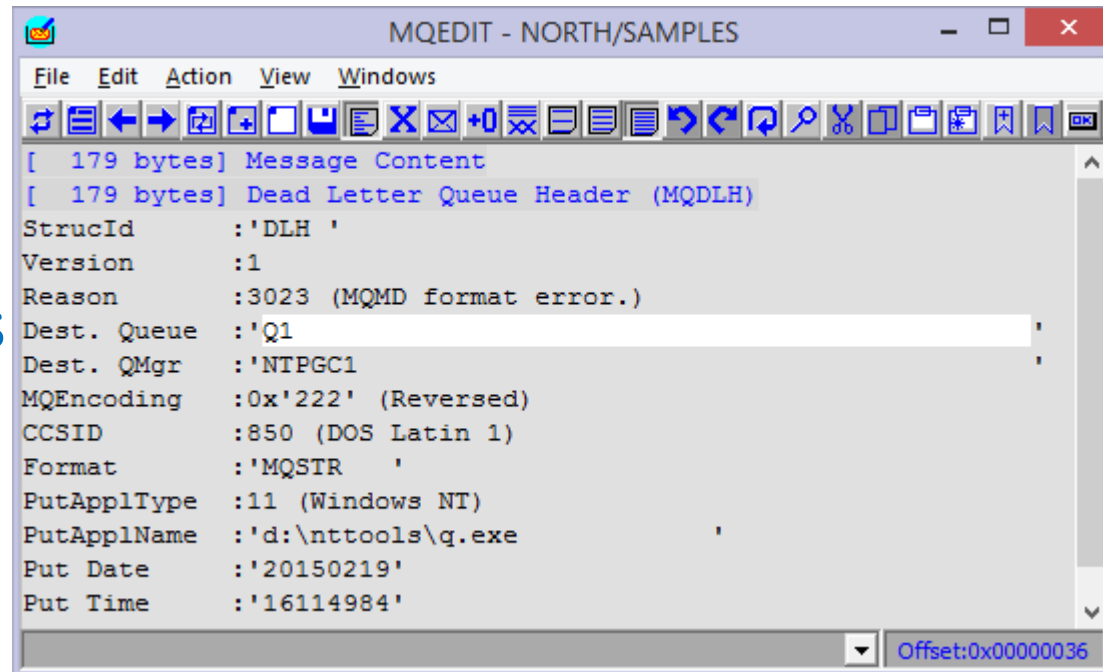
MQEDIT - NORTH/SAMPLES

File Edit Action View Windows

[ 179 bytes] Message Content
[ 179 bytes] Dead Letter Queue Header (MQDLH)
StrucId :'DLH '
Version :1
Reason :3023 (MQMD format error.)
Dest. Queue :'Q1 '
Dest. QMgr :'NTPGC1 '
MQEncoding :0x'222' (Reversed)
CCSID :850 (DOS Latin 1)
Format :'MQSTR '
PutApplType :11 (Windows NT)
PutApplName :'d:\nttools\q.exe '
Put Date :'20150219'
Put Time :'16114984'

Offset:0x00000036